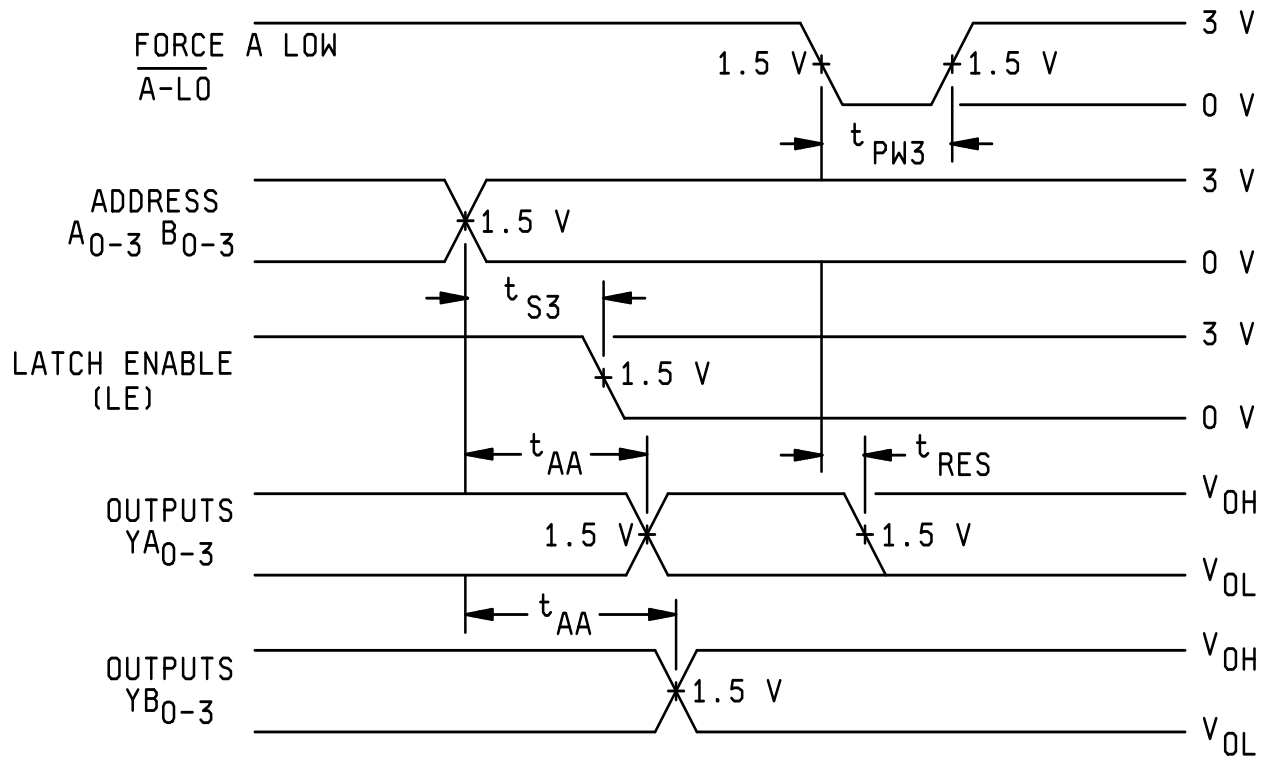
FORCE A LOW
$\overline{A\text{-}LO}$

1.5 V
1.5 V
3 V
0 V
$t_{PW3}$

ADDRESS
$A_{0-3}$ $B_{0-3}$
1.5 V
3 V
0 V

$t_{S3}$

LATCH ENABLE
(LE)
1.5 V
3 V
0 V

$t_{AA}$
$t_{RES}$

OUTPUTS
$YA_{0-3}$
1.5 V
1.5 V
$V_{OH}$
$V_{OL}$

$t_{AA}$

OUTPUTS
$YB_{0-3}$
1.5 V
$V_{OH}$
$V_{OL}$